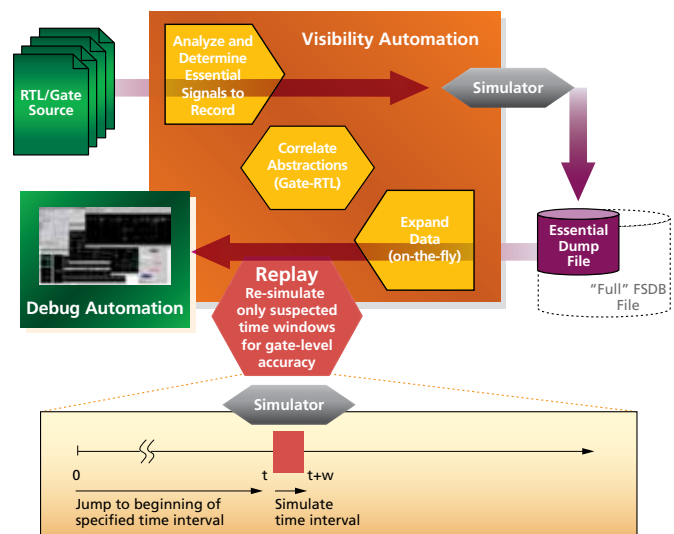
RTL/Gate Source

Analyze and Determine Essential Signals to Record

Visibility Automation

Simulator

Correlate Abstractions (Gate-RTL)

Expand Data (on-the-fly)

Essential Dump File

"Full" FSDB File

Debug Automation

Replay
Re-simulate only suspected time windows for gate-level accuracy

Simulator

0

t

t+w

Jump to beginning of specified time interval

Simulate time interval